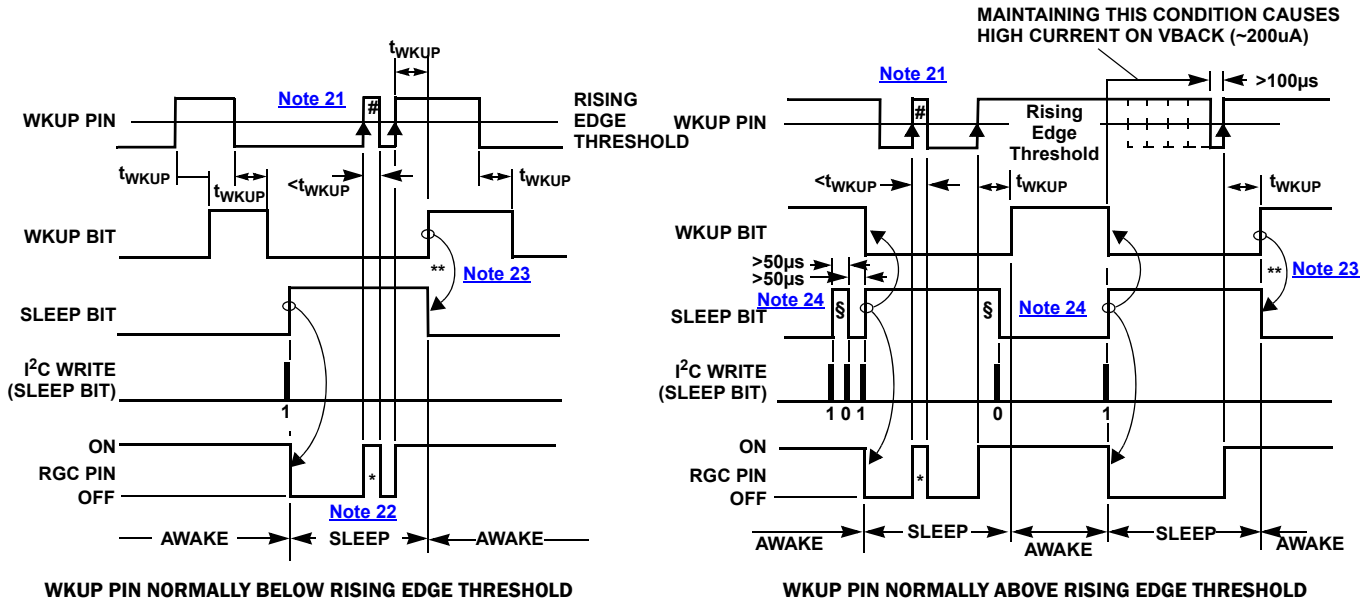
$t_{WKUP}$

Note 21

RISING EDGE THRESHOLD

WKUP PIN

#

$t_{WKUP}$

$t_{WKUP}$

$<t_{WKUP}$

$t_{WKUP}$

WKUP BIT

**

Note 23

SLEEP BIT

$I^2C$ WRITE (SLEEP BIT)

1

ON

RGC PIN

OFF

*

Note 22

AWAKE

SLEEP

AWAKE

WKUP PIN NORMALLY BELOW RISING EDGE THRESHOLD

MAINTAINING THIS CONDITION CAUSES HIGH CURRENT ON VBACK (~200uA)

Note 21

>100µs

WKUP PIN

#

Rising Edge Threshold

$<t_{WKUP}$

$t_{WKUP}$

$t_{WKUP}$

WKUP BIT

>50µs

>50µs

Note 24

§

§

Note 24

**

Note 23

SLEEP BIT

$I^2C$ WRITE (SLEEP BIT)

1 0 1

0

1

ON

RGC PIN

OFF

*

AWAKE

SLEEP

AWAKE

SLEEP

AWAKE

WKUP PIN NORMALLY ABOVE RISING EDGE THRESHOLD